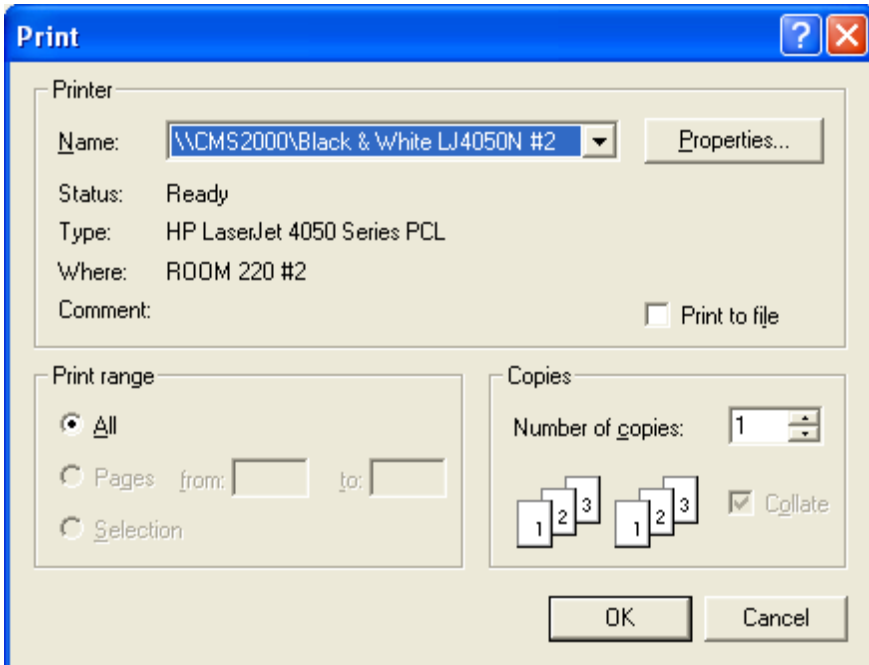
Print

?

Printer

Name: \\CMS2000\Black & White LJ4050N #2

Properties...

Status: Ready

Type: HP LaserJet 4050 Series PCL

Where: ROOM 220 #2

Comment:

Print to file

Print range

All

Pages from: to:

Selection

Copies

Number of copies: 1

1 2 3 1 2 3

Collate

OK

Cancel